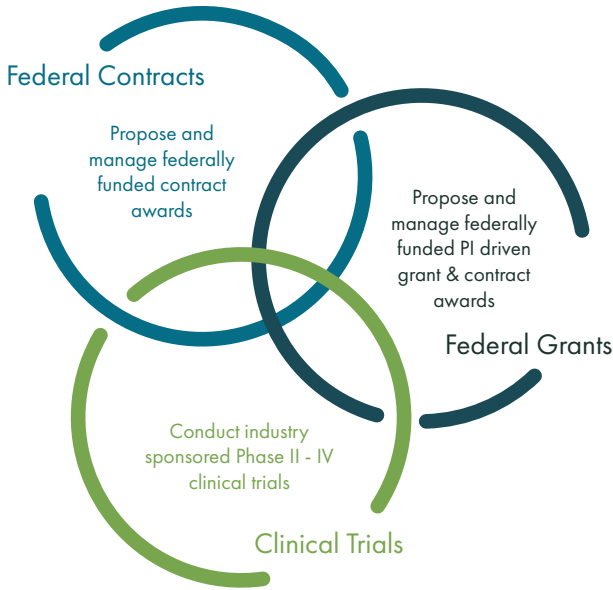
Federal Contracts

Propose and manage federally funded contract awards

Propose and manage federally funded PI driven grant & contract awards

Federal Grants

Conduct industry sponsored Phase II - IV clinical trials

Clinical Trials